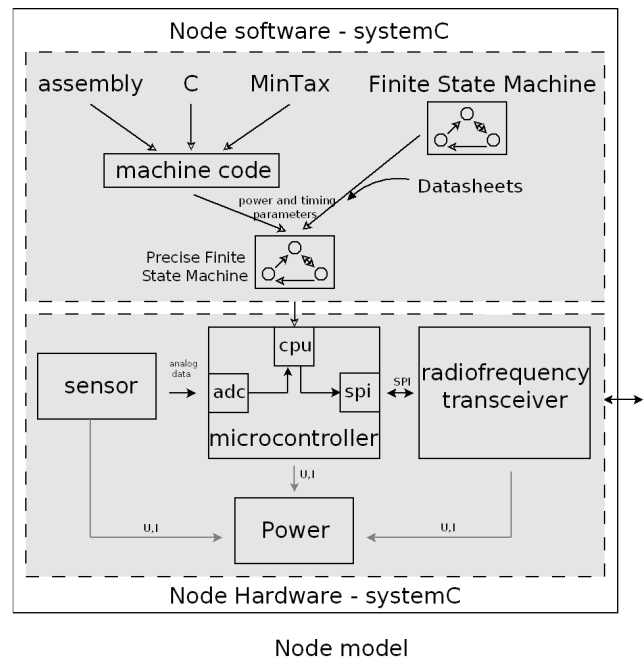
Node software - systemC

assembly

C

MinTax

Finite State Machine

machine code

Datasheets

power and timing parameters

Precise Finite State Machine

cpu

sensor

analog data

adc

spi

SPI

radiofrequency transceiver

microcontroller

U,I

U,I

U,I

Power

Node Hardware - systemC

Node model